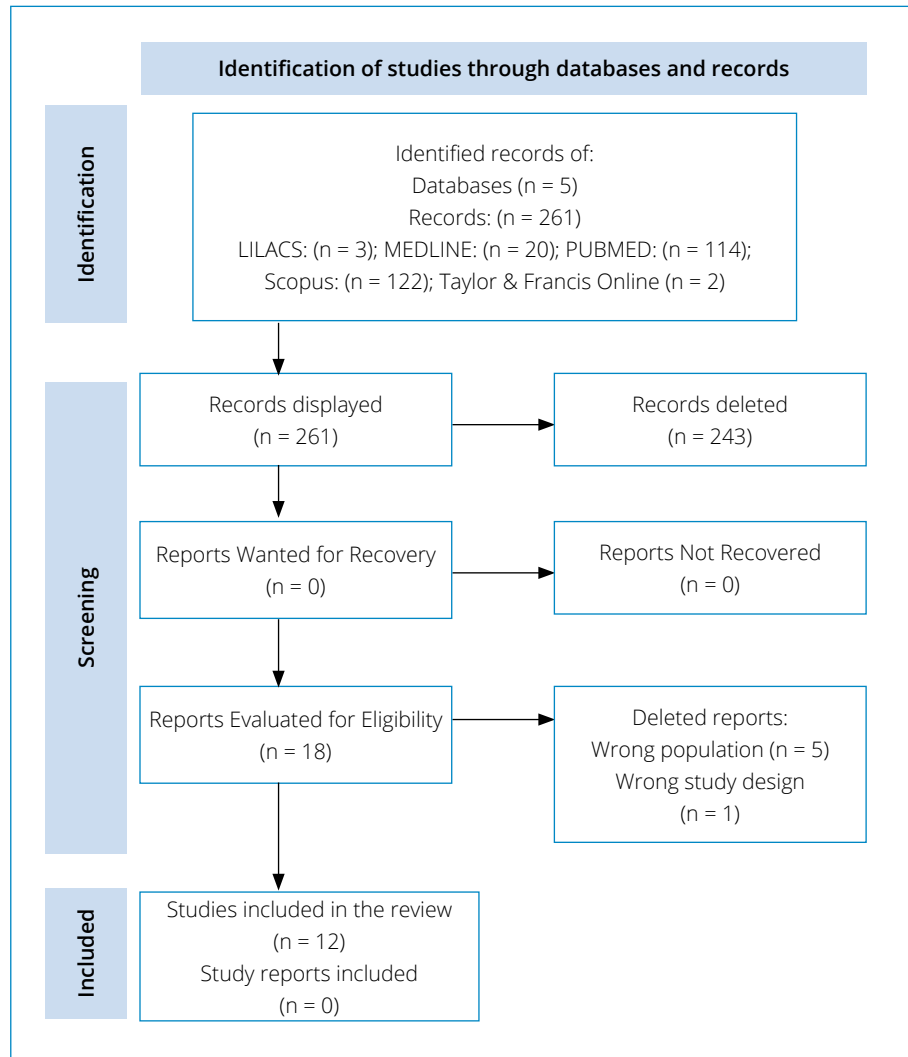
Identification of studies through databases and records

Identification

Identified records of:
Databases (n = 5)
Records: (n = 261)
LILACS: (n = 3); MEDLINE: (n = 20); PUBMED: (n = 114); Scopus: (n = 122); Taylor & Francis Online (n = 2)

Screening

Records displayed
(n = 261)

Records deleted
(n = 243)

Reports Wanted for Recovery
(n = 0)

Reports Not Recovered
(n = 0)

Reports Evaluated for Eligibility
(n = 18)

Deleted reports:
Wrong population (n = 5)
Wrong study design
(n = 1)

Included

Studies included in the review
(n = 12)
Study reports included
(n = 0)